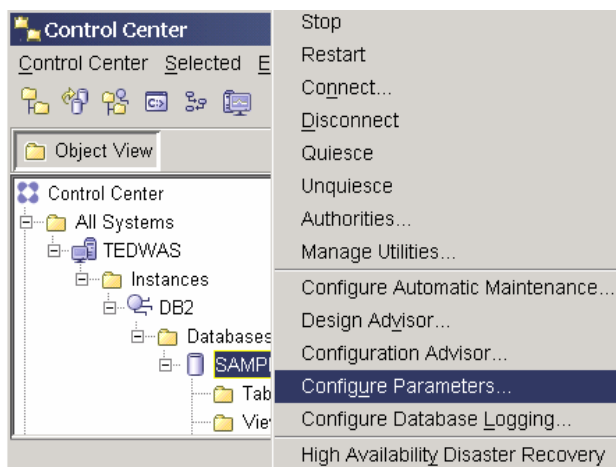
Control Center

Control Center Selected E

Object View

Control Center
All Systems
TEDWAS
Instances
DB2
Databases
SAMP
Tab
Vie

Stop
Restart
Connect...
Disconnect
Quiesce
Unquiesce
Authorities...
Manage Utilities...
Configure Automatic Maintenance...
Design Advisor...
Configuration Advisor...
Configure Parameters...
Configure Database Logging...
High Availability Disaster Recovery